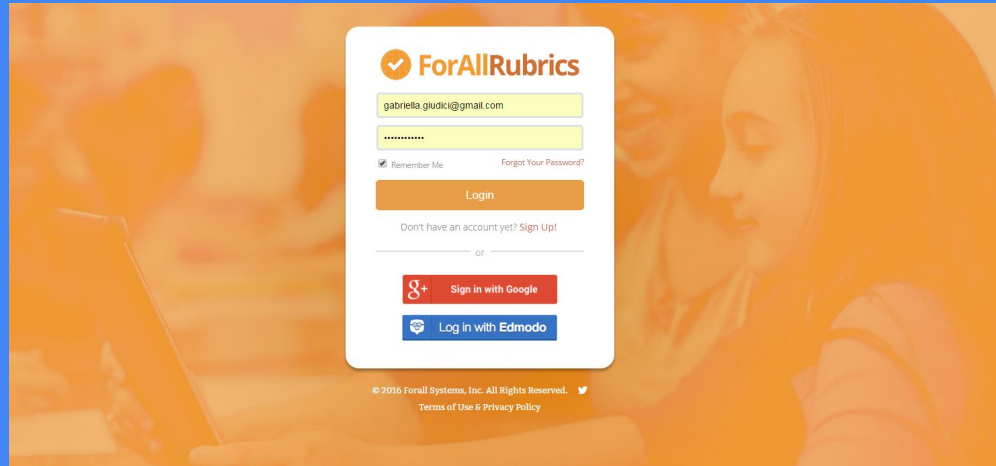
ForAllRubrics

gabriella.giudici@gmail.com

••••••••••••

Remember Me

Forgot Your Password?

Login

Don't have an account yet? Sign Up!

or

Sign in with Google

Log in with Edmodo

© 2016 Forall Systems, Inc. All Rights Reserved.

Terms of Use & Privacy Policy